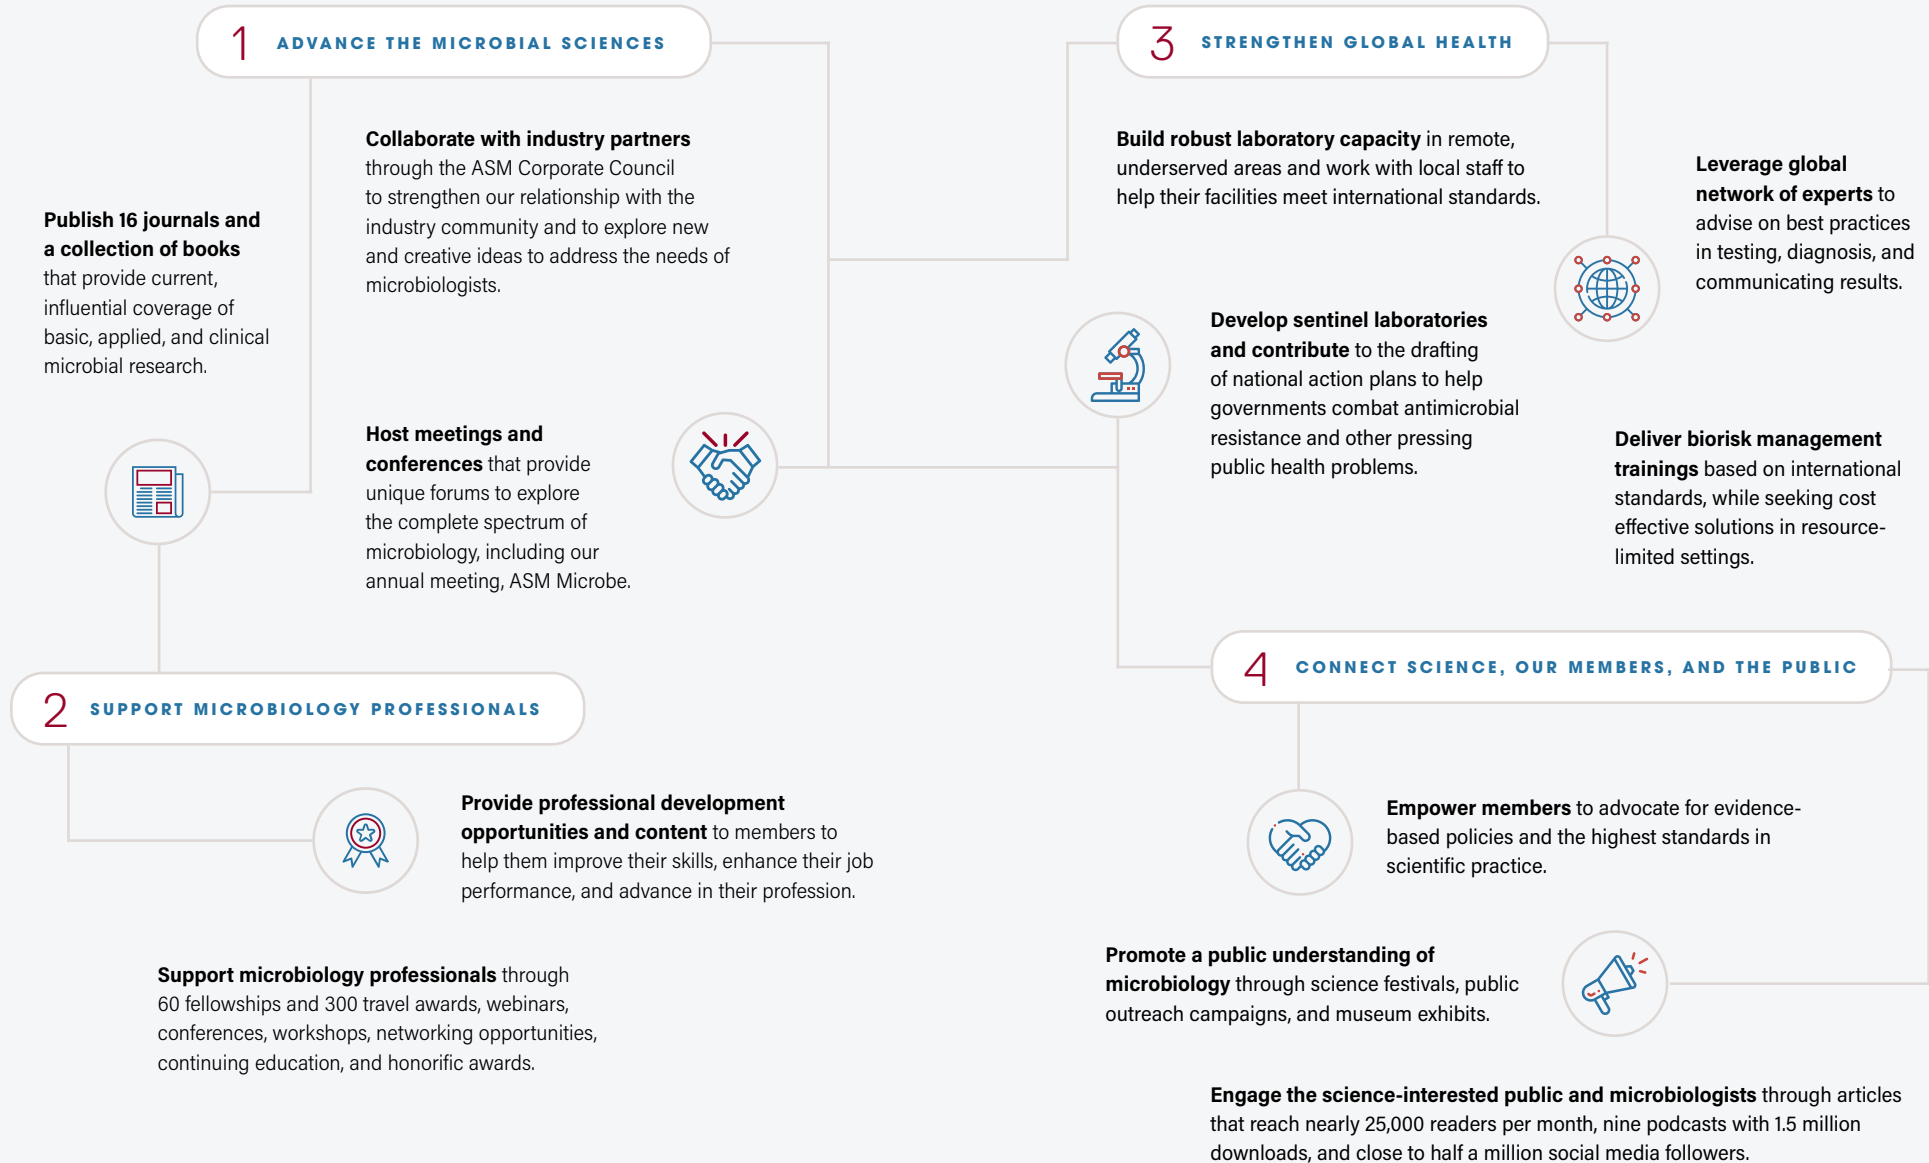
1 ADVANCE THE MICROBIAL SCIENCES

Publish 16 journals and a collection of books that provide current, influential coverage of basic, applied, and clinical microbial research.

Collaborate with industry partners through the ASM Corporate Council to strengthen our relationship with the industry community and to explore new and creative ideas to address the needs of microbiologists.

Host meetings and conferences that provide unique forums to explore the complete spectrum of microbiology, including our annual meeting, ASM Microbe.

2 SUPPORT MICROBIOLOGY PROFESSIONALS

Provide professional development opportunities and content to members to help them improve their skills, enhance their job performance, and advance in their profession.

Support microbiology professionals through 60 fellowships and 300 travel awards, webinars, conferences, workshops, networking opportunities, continuing education, and honorific awards.

3 STRENGTHEN GLOBAL HEALTH

Build robust laboratory capacity in remote, underserved areas and work with local staff to help their facilities meet international standards.

Leverage global network of experts to advise on best practices in testing, diagnosis, and communicating results.

Develop sentinel laboratories and contribute to the drafting of national action plans to help governments combat antimicrobial resistance and other pressing public health problems.

Deliver biorisk management trainings based on international standards, while seeking cost effective solutions in resource-limited settings.

4 CONNECT SCIENCE, OUR MEMBERS, AND THE PUBLIC

Empower members to advocate for evidence-based policies and the highest standards in scientific practice.

Promote a public understanding of microbiology through science festivals, public outreach campaigns, and museum exhibits.

Engage the science-interested public and microbiologists through articles that reach nearly 25,000 readers per month, nine podcasts with 1.5 million downloads, and close to half a million social media followers.